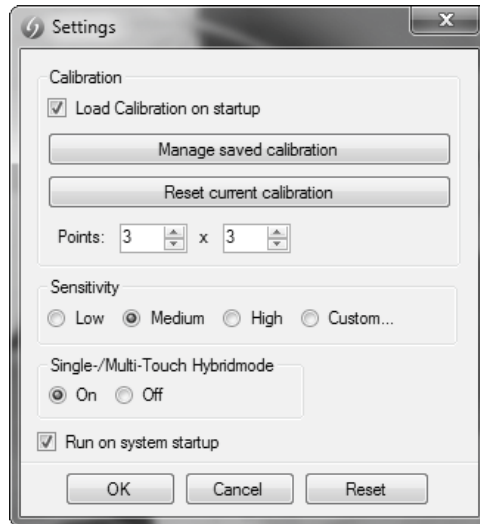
Settings

Calibration

Load Calibration on startup

Manage saved calibration

Reset current calibration

Points: 3 x 3

Sensitivity

Low Medium High Custom...

Single-/Multi-Touch Hybridmode

On Off

Run on system startup

OK Cancel Reset